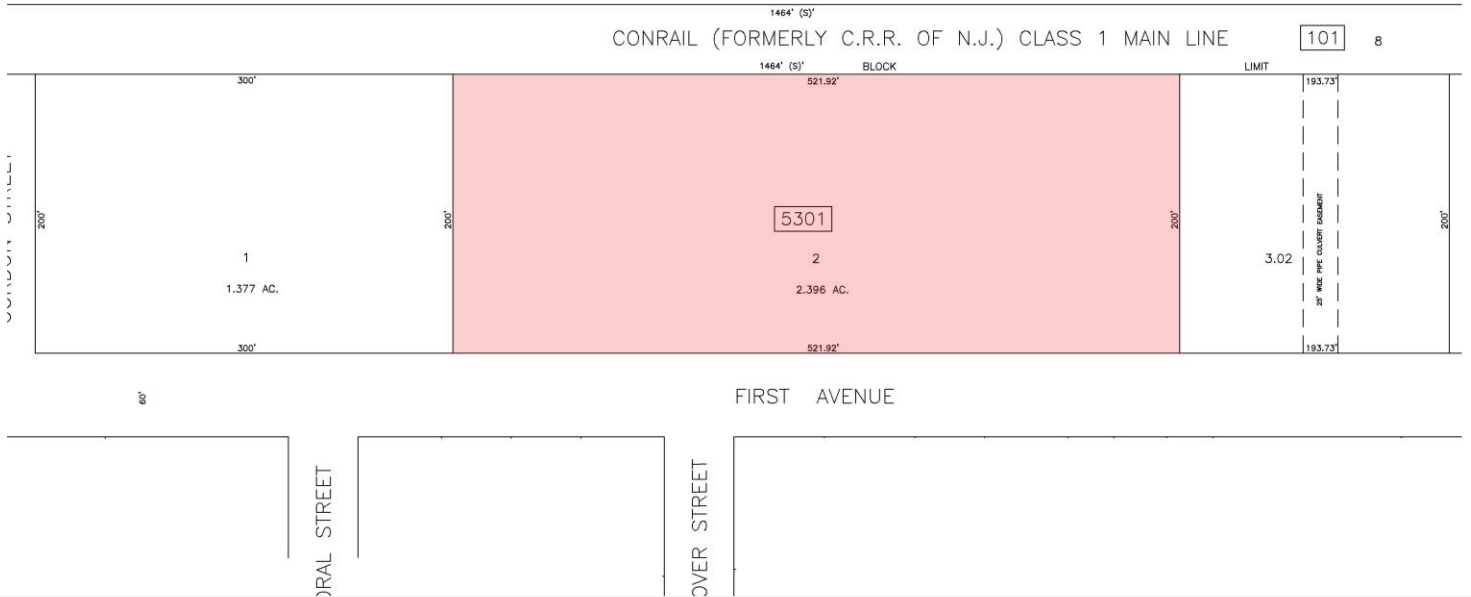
1464' (S)'

CONRAIL (FORMERLY C.R.R. OF N.J.) CLASS 1 MAIN LINE

101

8

1464' (S)'

BLOCK

LIMIT

300'

521.92'

193.73'

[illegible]RDON STREET

200'

200'

5301

200'

200'

1

1.377 AC.

2

2.396 AC.

3.02

25' WIDE PIPE CULVERT EASEMENT

300'

521.92'

193.73'

60'

FIRST AVENUE

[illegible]ORAL STREET

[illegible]OVER STREET